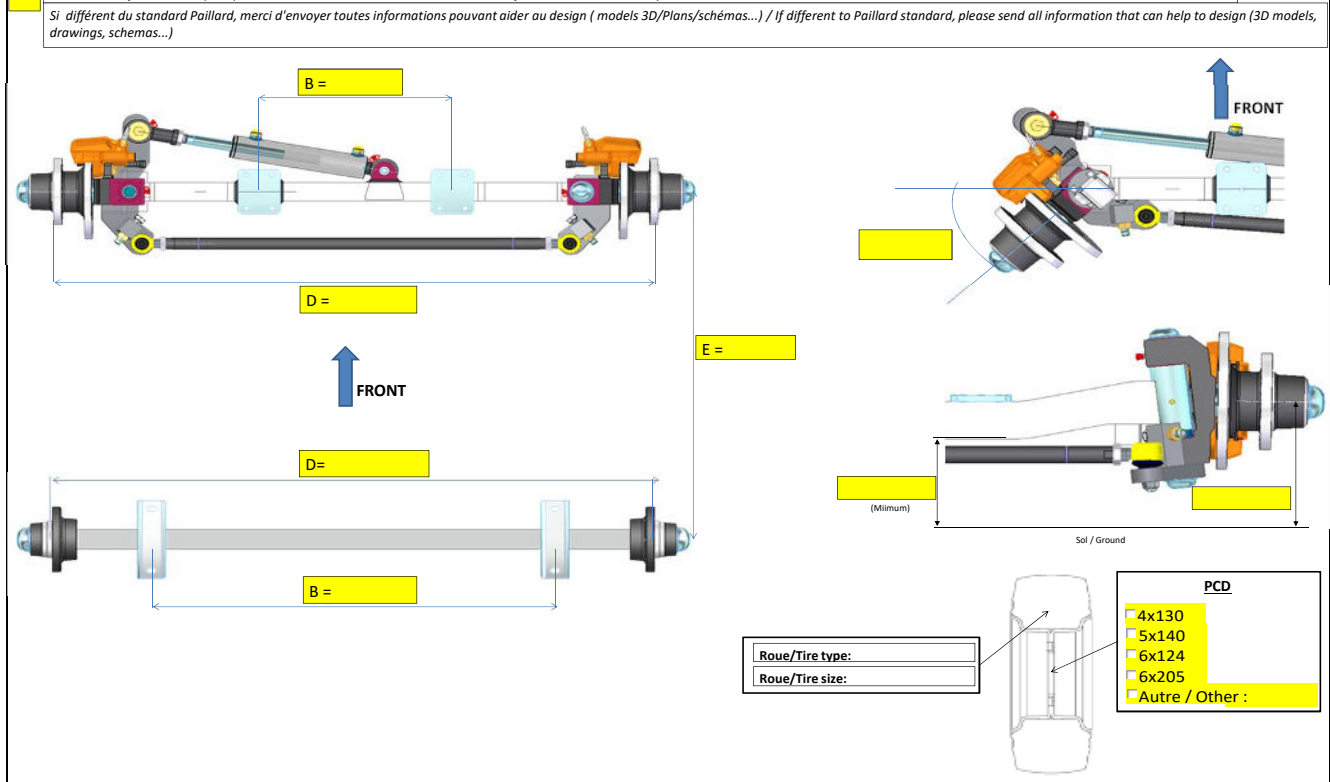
Si différent du standard Paillard, merci d'envoyer toutes informations pouvant aider au design ( models 3D/Plans/schémas...) / If different to Paillard standard, please send all information that can help to design (3D models, drawings, schemas...)

B =

FRONT

D =

E =

FRONT

D=

B =

(Miimum)

Sol / Ground

PCD
4x130
5x140
6x124
6x205
Autre / Other :

Roue/Tire type:
Roue/Tire size: